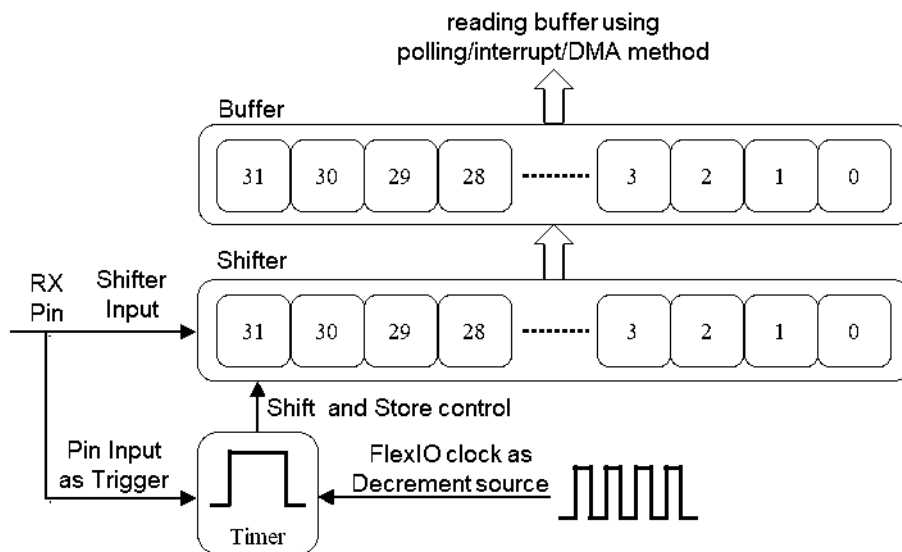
reading buffer using polling/interrupt/DMA method

Buffer

31 30 29 28 --------- 3 2 1 0

Shifter

RX Pin

Shifter Input

31 30 29 28 --------- 3 2 1 0

Shift and Store control

Pin Input as Trigger

FlexIO clock as Decrement source

Timer